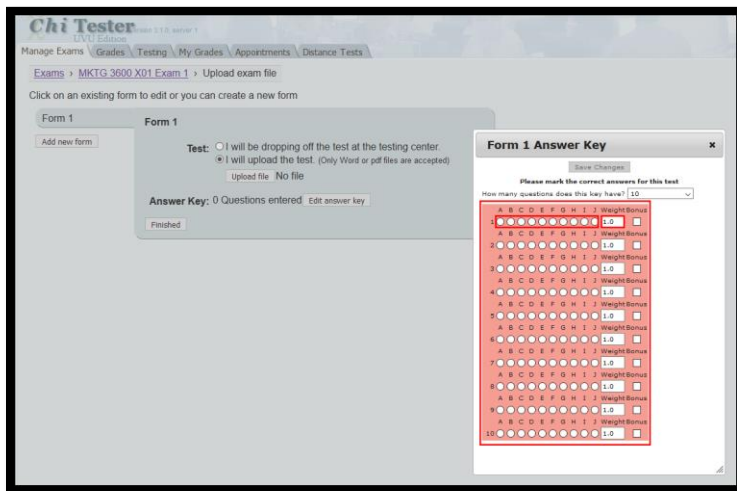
Chi Tester
UVU Edition

Manage Exams | Grades | Testing | My Grades | Appointments | Distance Tests

Exams › MKTG 3600 X01 Exam 1 › Upload exam file

Click on an existing form to edit or you can create a new form

Form 1

Add new form

Form 1

Test: ○ I will be dropping off the test at the testing center.
◉ I will upload the test. (Only Word or pdf files are accepted)
Upload file No file

Answer Key: 0 Questions entered Edit answer key

Finished

Form 1 Answer Key ×

Save Changes

Please mark the correct answers for this test

How many questions does this key have? 10

| | A | B | C | D | E | F | G | H | I | J | Weight | Bonus |
|---|---|---|---|---|---|---|---|---|---|---|---|---|
| 1 | ○ | ○ | ○ | ○ | ○ | ○ | ○ | ○ | ○ | ○ | 1.0 | ☐ |
| 2 | ○ | ○ | ○ | ○ | ○ | ○ | ○ | ○ | ○ | ○ | 1.0 | ☐ |
| 3 | ○ | ○ | ○ | ○ | ○ | ○ | ○ | ○ | ○ | ○ | 1.0 | ☐ |
| 4 | ○ | ○ | ○ | ○ | ○ | ○ | ○ | ○ | ○ | ○ | 1.0 | ☐ |
| 5 | ○ | ○ | ○ | ○ | ○ | ○ | ○ | ○ | ○ | ○ | 1.0 | ☐ |
| 6 | ○ | ○ | ○ | ○ | ○ | ○ | ○ | ○ | ○ | ○ | 1.0 | ☐ |
| 7 | ○ | ○ | ○ | ○ | ○ | ○ | ○ | ○ | ○ | ○ | 1.0 | ☐ |
| 8 | ○ | ○ | ○ | ○ | ○ | ○ | ○ | ○ | ○ | ○ | 1.0 | ☐ |
| 9 | ○ | ○ | ○ | ○ | ○ | ○ | ○ | ○ | ○ | ○ | 1.0 | ☐ |
| 10 | ○ | ○ | ○ | ○ | ○ | ○ | ○ | ○ | ○ | ○ | 1.0 | ☐ |